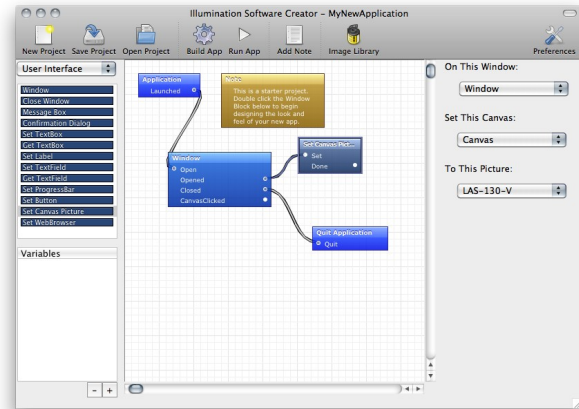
Illumination Software Creator - MyNewApplication

New Project Save Project Open Project Build App Run App Add Note Image Library Preferences

User Interface

Window
Close Window
Message Box
Confirmation Dialog
Set TextBox
Get TextBox
Set Label
Get TextField
Set TextField
Set ProgressBar
Set Button
Set Canvas Picture
Set WebBrowser

Variables

- +

Application
Launched

Note
This is a starter project. Double click the Window Block below to begin designing the look and feel of your new app.

Window
Open
Opened
Closed
CanvasClicked

Set Canvas Pict...
Set
Done

Quit Application
Quit

On This Window:
Window

Set This Canvas:
Canvas

To This Picture:
LAS-130-V